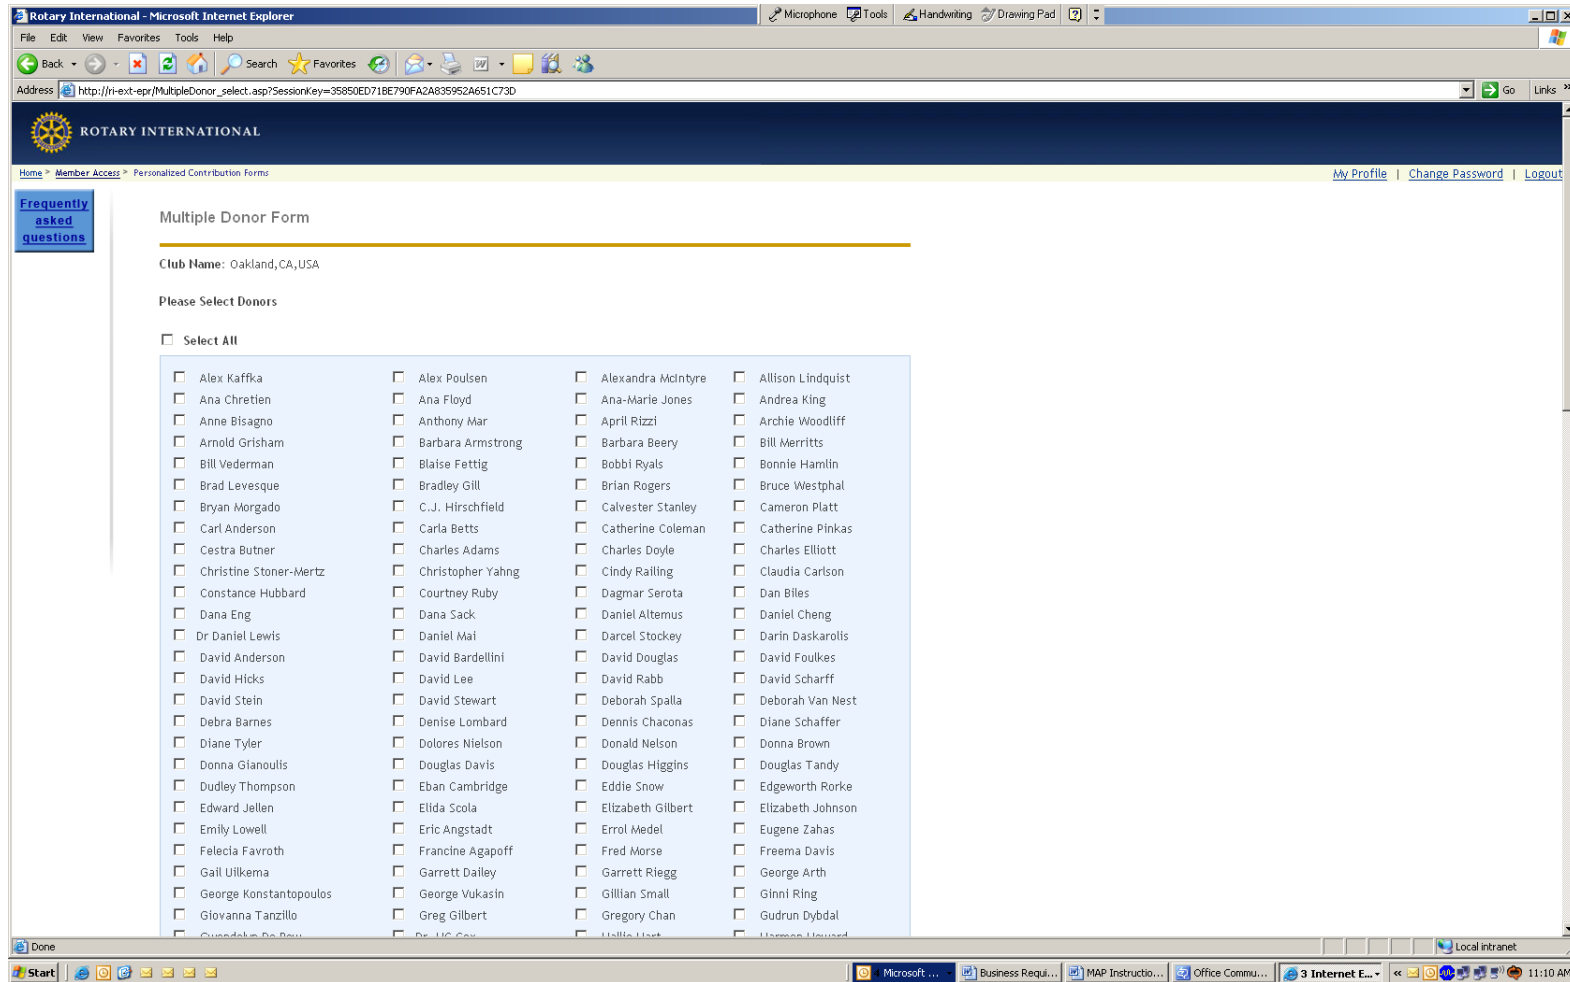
Rotary International - Microsoft Internet Explorer

Microphone  Tools  Handwriting  Drawing Pad

File  Edit  View  Favorites  Tools  Help

Back  Search  Favorites

Address  http://ri-ext-epr/MultipleDonor_select.asp?SessionKey=35850ED71BE790FA2A835952A651C73D  Go  Links

ROTARY INTERNATIONAL

Home > Member Access > Personalized Contribution Forms

My Profile | Change Password | Logout

Frequently asked questions

Multiple Donor Form

Club Name: Oakland,CA,USA

Please Select Donors

Select All

| | | | |
|---|---|---|---|
| Alex Kaffka | Alex Poulsen | Alexandra McIntyre | Allison Lindquist |
| Ana Chretien | Ana Floyd | Ana-Marie Jones | Andrea King |
| Anne Bisagno | Anthony Mar | April Rizzi | Archie Woodliff |
| Arnold Grisham | Barbara Armstrong | Barbara Beery | Bill Merritts |
| Bill Vederman | Blaise Fettig | Bobbi Ryals | Bonnie Hamlin |
| Brad Levesque | Bradley Gill | Brian Rogers | Bruce Westphal |
| Bryan Morgado | C.J. Hirschfield | Calvester Stanley | Cameron Platt |
| Carl Anderson | Carla Betts | Catherine Coleman | Catherine Pinkas |
| Cestra Butner | Charles Adams | Charles Doyle | Charles Elliott |
| Christine Stoner-Mertz | Christopher Yahng | Cindy Railing | Claudia Carlson |
| Constance Hubbard | Courtney Ruby | Dagmar Serota | Dan Biles |
| Dana Eng | Dana Sack | Daniel Altemus | Daniel Cheng |
| Dr Daniel Lewis | Daniel Mai | Darcel Stockey | Darin Daskarolis |
| David Anderson | David Bardellini | David Douglas | David Foulkes |
| David Hicks | David Lee | David Rabb | David Scharff |
| David Stein | David Stewart | Deborah Spalla | Deborah Van Nest |
| Debra Barnes | Denise Lombard | Dennis Chaconas | Diane Schaffer |
| Diane Tyler | Dolores Nielson | Donald Nelson | Donna Brown |
| Donna Gianoulis | Douglas Davis | Douglas Higgins | Douglas Tandy |
| Dudley Thompson | Eban Cambridge | Eddie Snow | Edgeworth Rorke |
| Edward Jellen | Elida Scola | Elizabeth Gilbert | Elizabeth Johnson |
| Emily Lowell | Eric Angstadt | Errol Medel | Eugene Zahas |
| Felecia Favroth | Francine Agapoff | Fred Morse | Freema Davis |
| Gail Uilkema | Garrett Dailey | Garrett Riegg | George Arth |
| George Konstantopoulos | George Vukasin | Gillian Small | Ginni Ring |
| Giovanna Tanzillo | Greg Gilbert | Gregory Chan | Gudrun Dybdal |
| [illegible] | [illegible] | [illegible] | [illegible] |

Done  Local intranet

Start  Microsoft ...  Business Requi...  MAP Instructio...  Office Commu...  3 Internet E...  11:10 AM